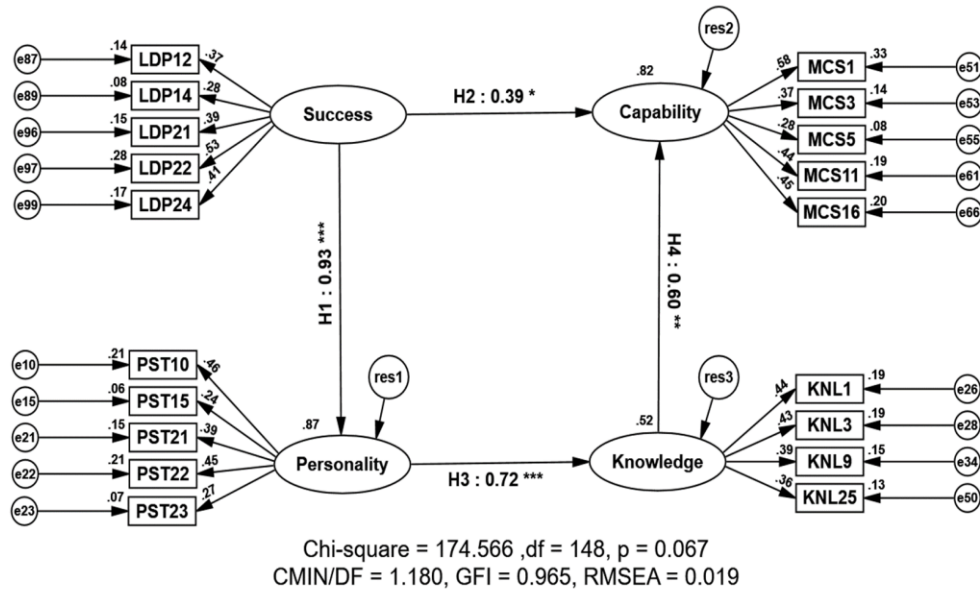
e87 .14 LDP12 .37
e89 .08 LDP14 .28
e96 .15 LDP21 .39
e97 .28 LDP22 .53
e99 .17 LDP24 .41

Success

H2 : 0.39 *

res2
.82
Capability

.58 MCS1 .33 e51
.37 MCS3 .14 e53
.28 MCS5 .08 e55
.44 MCS11 .19 e61
.45 MCS16 .20 e66

H1 : 0.93 ***

H4 : 0.60 **

e10 .21 PST10 .46
e15 .06 PST15 .24
e21 .15 PST21 .39
e22 .21 PST22 .45
e23 .07 PST23 .27

res1
.87
Personality

H3 : 0.72 ***

res3
.52
Knowledge

.44 KNL1 .19 e26
.43 KNL3 .19 e28
.39 KNL9 .15 e34
.36 KNL25 .13 e50

Chi-square = 174.566 ,df = 148, p = 0.067
CMIN/DF = 1.180, GFI = 0.965, RMSEA = 0.019